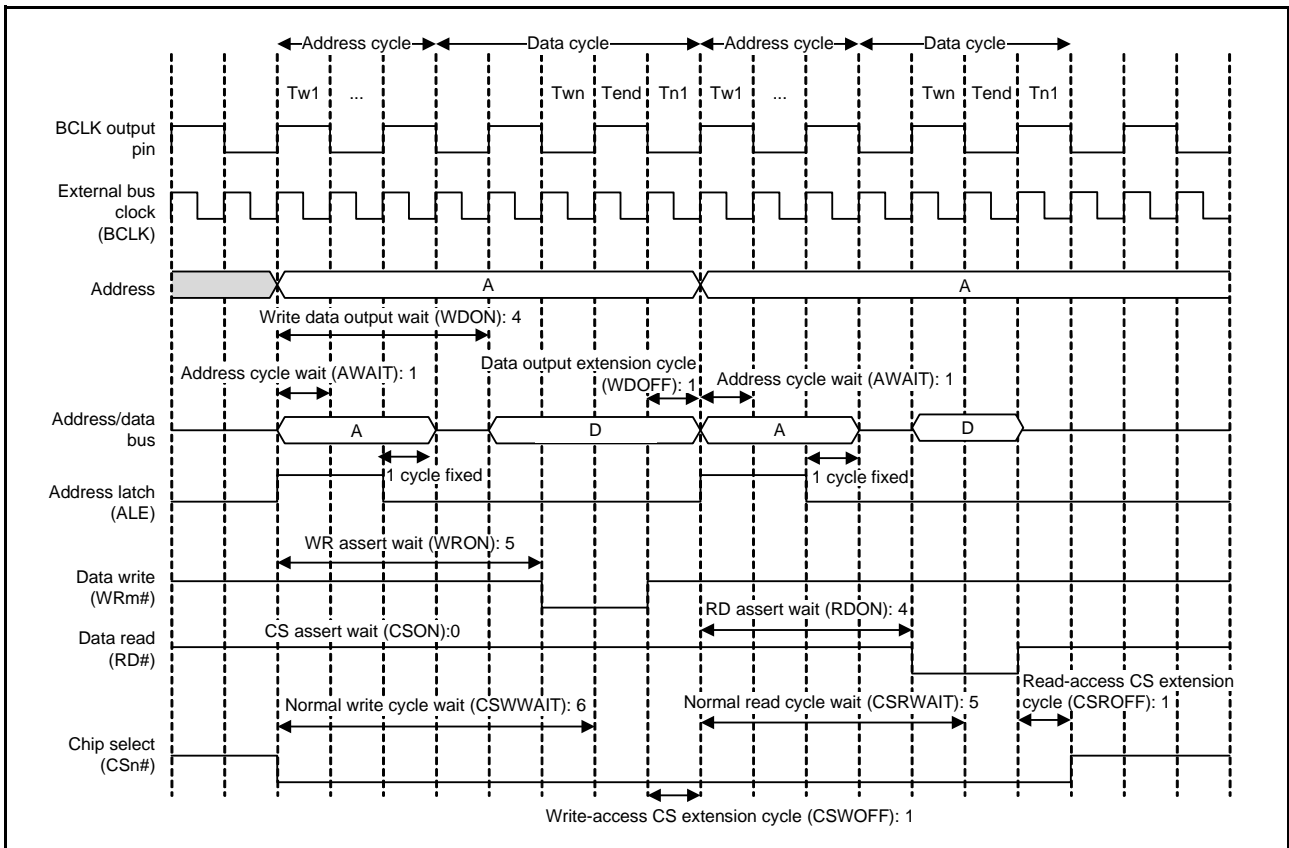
Address cycle
Data cycle
Address cycle
Data cycle

Tw1 ... Twn Tend Tn1 Tw1 ... Twn Tend Tn1

BCLK output pin

External bus clock (BCLK)

Address
A
A

Write data output wait (WDON): 4

Address cycle wait (AWAIT): 1

Data output extension cycle (WDOFF): 1

Address cycle wait (AWAIT): 1

Address/data bus
A
D
A
D

1 cycle fixed
1 cycle fixed

Address latch (ALE)

WR assert wait (WRON): 5

Data write (WRm#)

RD assert wait (RDON): 4

Data read (RD#)

CS assert wait (CSON):0

Read-access CS extension cycle (CSROFF): 1

Normal write cycle wait (CSWWAIT): 6

Normal read cycle wait (CSRWAIT): 5

Chip select (CSn#)

Write-access CS extension cycle (CSWOFF): 1